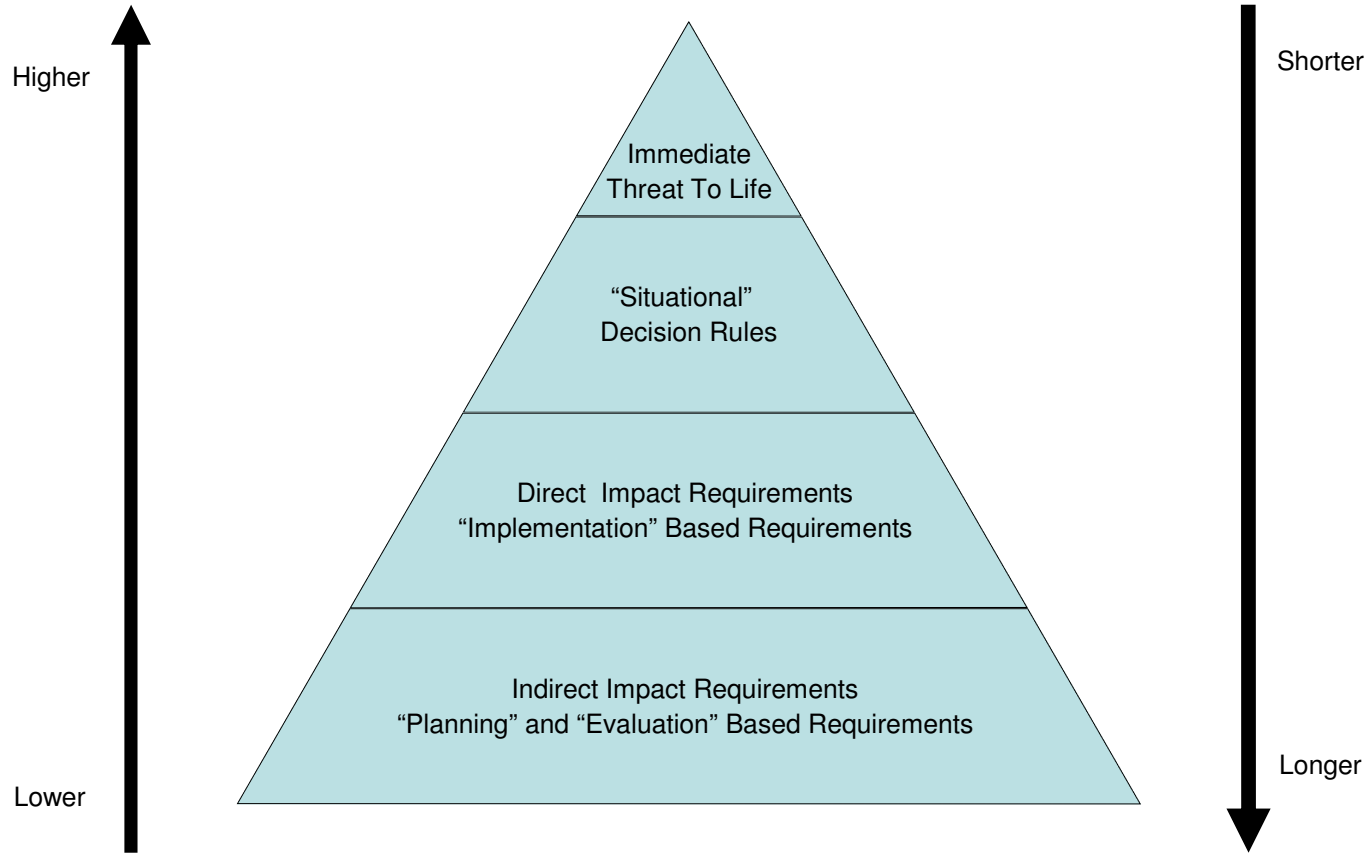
Higher

Lower

Immediate Threat To Life

“Situational” Decision Rules

Direct Impact Requirements
“Implementation” Based Requirements

Indirect Impact Requirements
“Planning” and “Evaluation” Based Requirements

Shorter

Longer